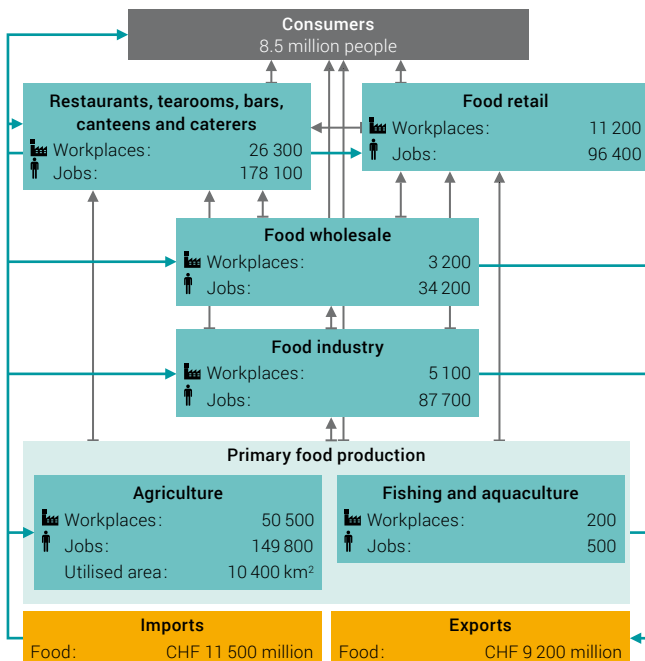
Consumers
8.5 million people

Restaurants, tearooms, bars, canteens and caterers
Workplaces: 26 300
Jobs: 178 100

Food retail
Workplaces: 11 200
Jobs: 96 400

Food wholesale
Workplaces: 3 200
Jobs: 34 200

Food industry
Workplaces: 5 100
Jobs: 87 700

Primary food production

Agriculture
Workplaces: 50 500
Jobs: 149 800
Utilised area: 10 400 km$^2$

Fishing and aquaculture
Workplaces: 200
Jobs: 500

Imports
Food: CHF 11 500 million

Exports
Food: CHF 9 200 million